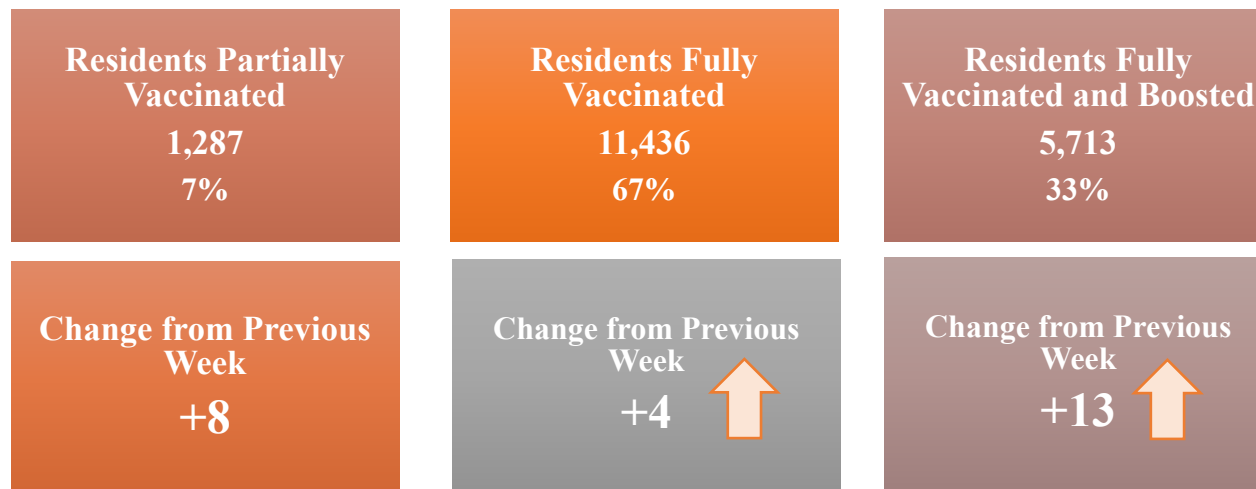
Residents Partially Vaccinated
1,287
7%

Residents Fully Vaccinated
11,436
67%

Residents Fully Vaccinated and Boosted
5,713
33%

Change from Previous Week
+8

Change from Previous Week
+4

Change from Previous Week
+13